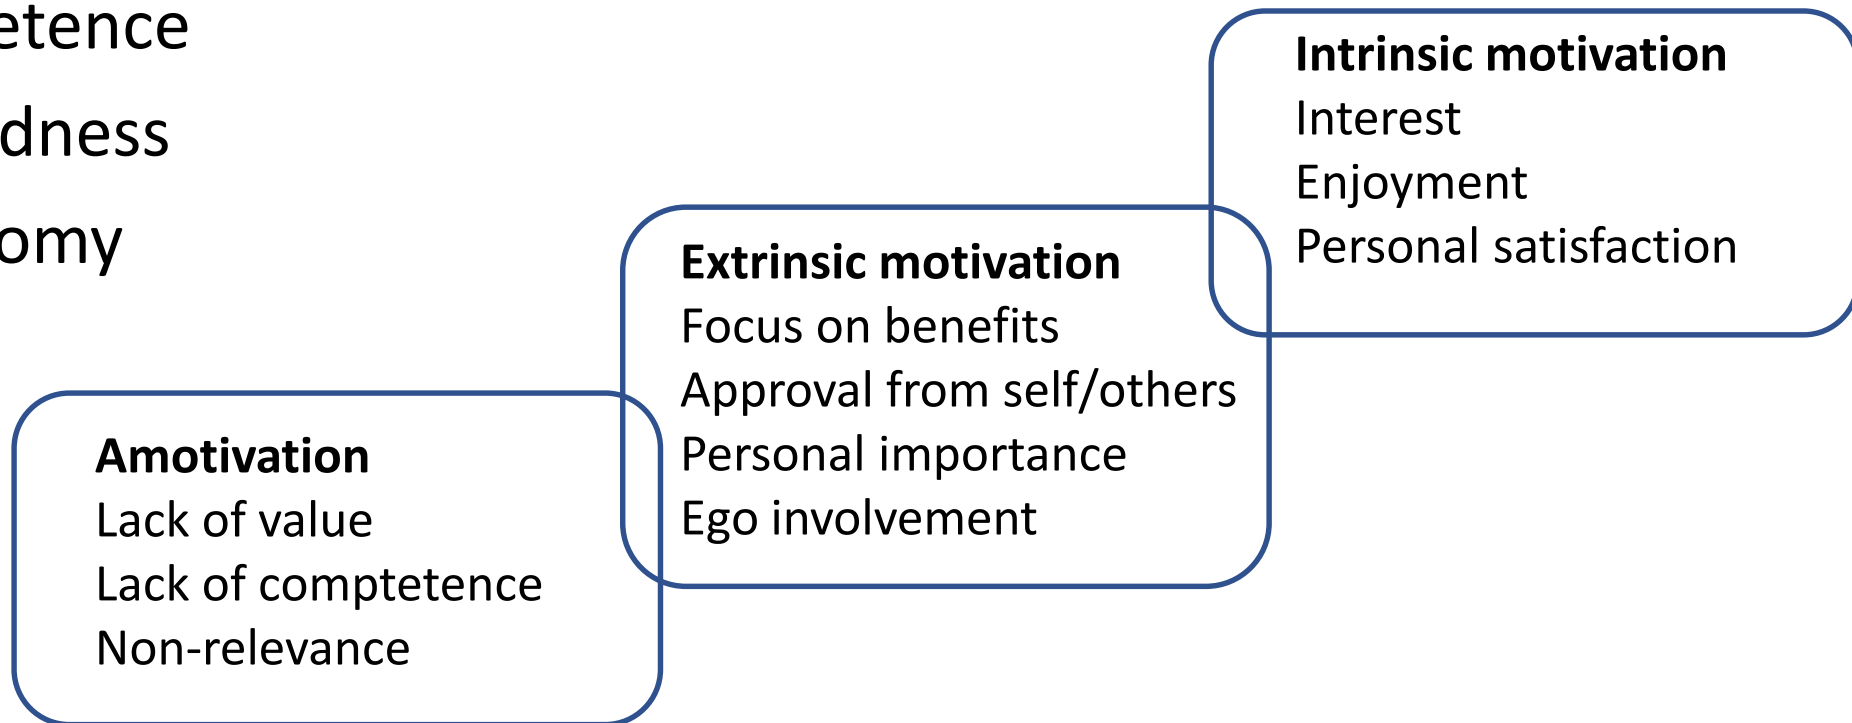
etence
dness
omy

Intrinsic motivation
Interest
Enjoyment
Personal satisfaction

Extrinsic motivation
Focus on benefits
Approval from self/others
Personal importance
Ego involvement

Amotivation
Lack of value
Lack of comptetence
Non-relevance